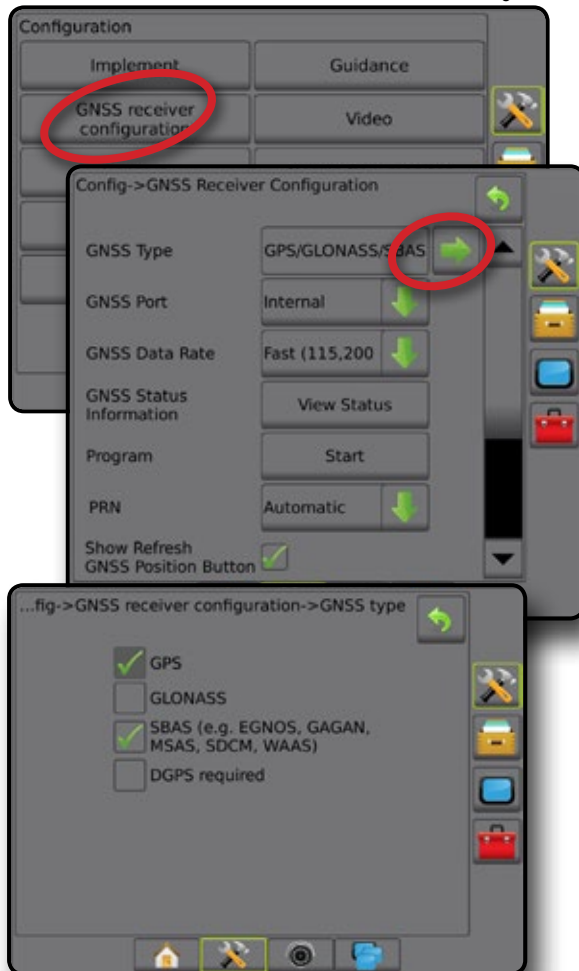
Configuration

Implement

Guidance

GNSS receiver configuration

Video

Config->GNSS Receiver Configuration

GNSS Type

GPS/GLONASS/SBAS

GNSS Port

Internal

GNSS Data Rate

Fast (115,200

GNSS Status Information

View Status

Program

Start

PRN

Automatic

Show Refresh GNSS Position Button

...fig->GNSS receiver configuration->GNSS type

GPS

GLONASS

SBAS (e.g. EGNOS, GAGAN, MSAS, SDCM, WAAS)

DGPS required